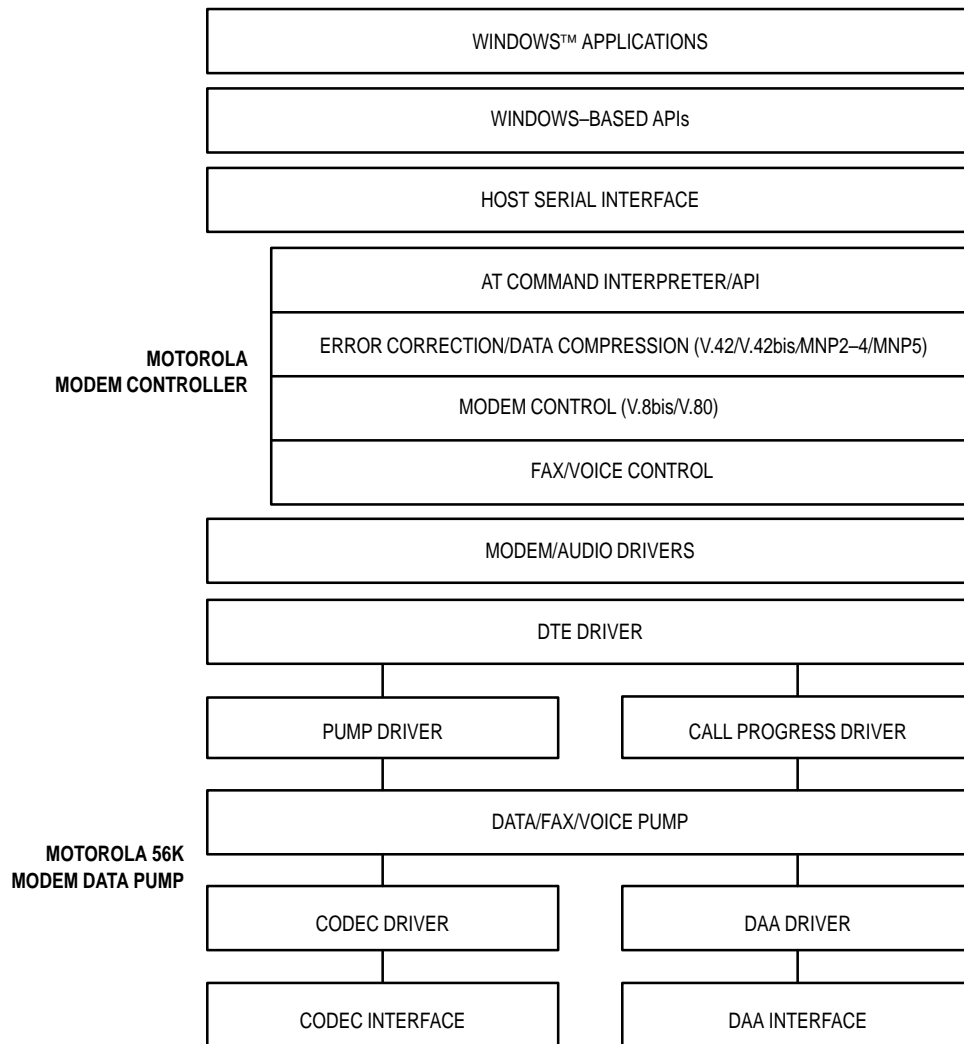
WINDOWS™ APPLICATIONS

WINDOWS–BASED APIs

HOST SERIAL INTERFACE

AT COMMAND INTERPRETER/API

MOTOROLA MODEM CONTROLLER

ERROR CORRECTION/DATA COMPRESSION (V.42/V.42bis/MNP2–4/MNP5)

MODEM CONTROL (V.8bis/V.80)

FAX/VOICE CONTROL

MODEM/AUDIO DRIVERS

DTE DRIVER

PUMP DRIVER

CALL PROGRESS DRIVER

DATA/FAX/VOICE PUMP

MOTOROLA 56K MODEM DATA PUMP

CODEC DRIVER

DAA DRIVER

CODEC INTERFACE

DAA INTERFACE